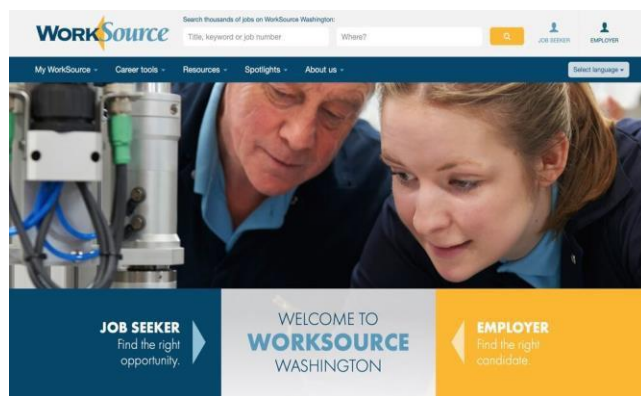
WORKSOURCE

Search thousands of jobs on WorkSource Washington:

Title, keyword or job number

Where?

JOB SEEKER

EMPLOYER

My WorkSource

Career tools

Resources

Spotlights

About us

Select language

JOB SEEKER
Find the right opportunity.

WELCOME TO
WORKSOURCE
WASHINGTON

EMPLOYER
Find the right candidate.